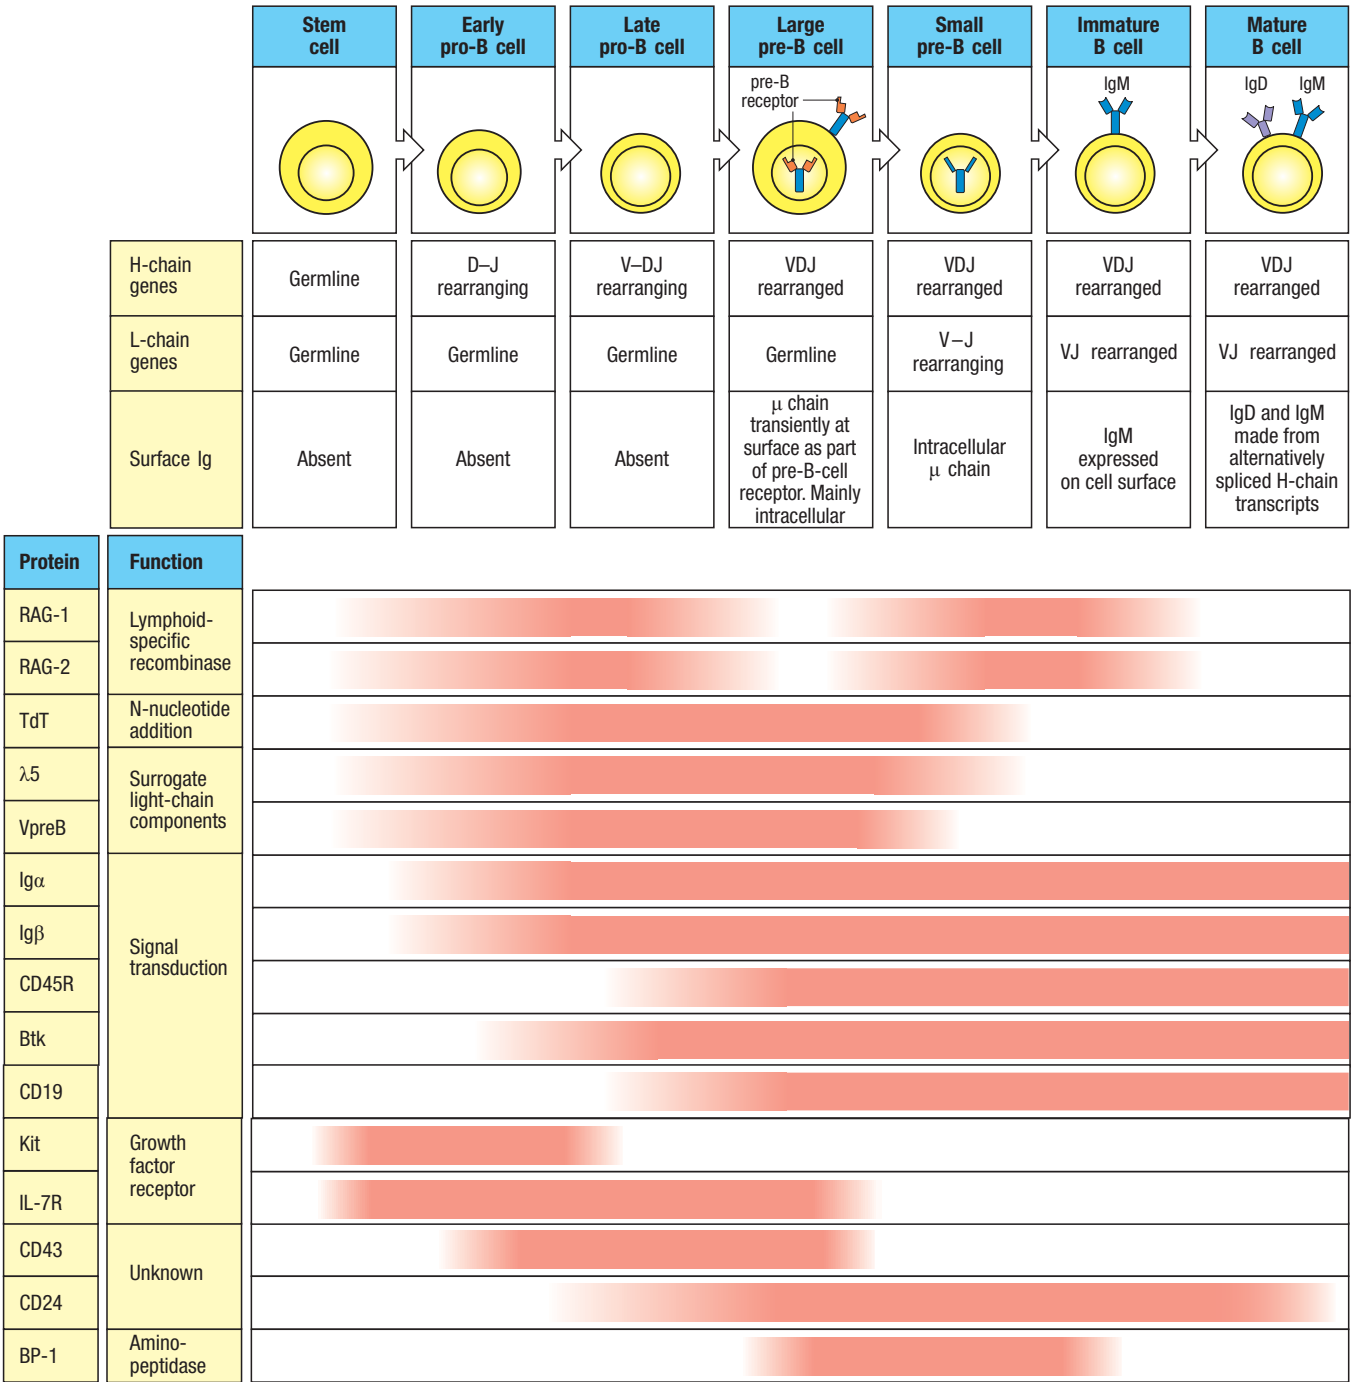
| | Stem cell | Early pro-B cell | Late pro-B cell | Large pre-B cell | Small pre-B cell | Immature B cell | Mature B cell |
|---|---|---|---|---|---|---|---|
| | | | | pre-B receptor | | IgM | IgD IgM |
| H-chain genes | Germline | D–J rearranging | V–DJ rearranging | VDJ rearranged | VDJ rearranged | VDJ rearranged | VDJ rearranged |
| L-chain genes | Germline | Germline | Germline | Germline | V–J rearranging | VJ rearranged | VJ rearranged |
| Surface Ig | Absent | Absent | Absent | $\mu$ chain transiently at surface as part of pre-B-cell receptor. Mainly intracellular | Intracellular $\mu$ chain | IgM expressed on cell surface | IgD and IgM made from alternatively spliced H-chain transcripts |

| Protein | Function |
|---|---|
| RAG-1 | Lymphoid-specific recombinase |
| RAG-2 | |
| TdT | N-nucleotide addition |
| $\lambda5$ | Surrogate light-chain components |
| VpreB | |
| Ig$\alpha$ | Signal transduction |
| Ig$\beta$ | |
| CD45R | |
| Btk | |
| CD19 | |
| Kit | Growth factor receptor |
| IL-7R | |
| CD43 | Unknown |
| CD24 | |
| BP-1 | Amino-peptidase |